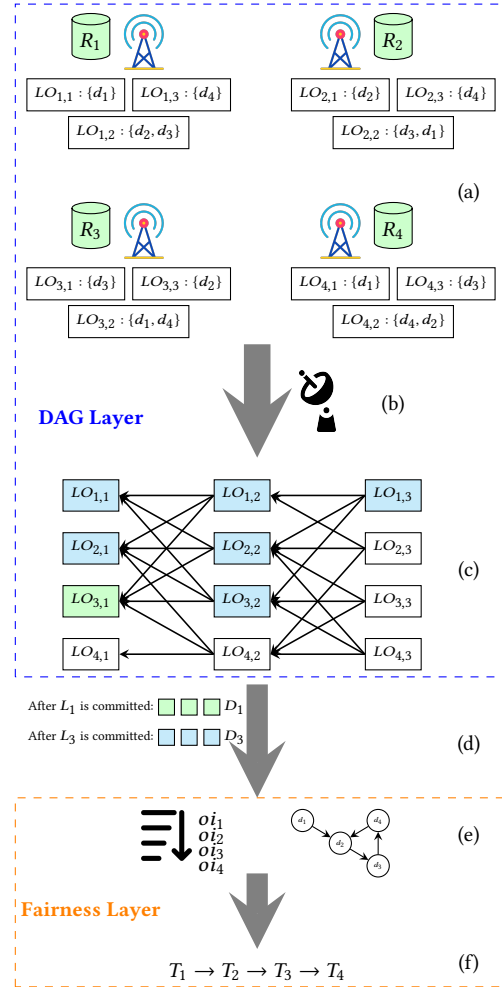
$R_1$

$R_2$

$LO_{1,1}:\{d_1\}$ $LO_{1,3}:\{d_4\}$

$LO_{1,2}:\{d_2,d_3\}$

$LO_{2,1}:\{d_2\}$ $LO_{2,3}:\{d_4\}$

$LO_{2,2}:\{d_3,d_1\}$

(a)

$R_3$

$R_4$

$LO_{3,1}:\{d_3\}$ $LO_{3,3}:\{d_2\}$

$LO_{3,2}:\{d_1,d_4\}$

$LO_{4,1}:\{d_1\}$ $LO_{4,3}:\{d_3\}$

$LO_{4,2}:\{d_4,d_2\}$

DAG Layer

(b)

$LO_{1,1}$ $LO_{1,2}$ $LO_{1,3}$

$LO_{2,1}$ $LO_{2,2}$ $LO_{2,3}$

$LO_{3,1}$ $LO_{3,2}$ $LO_{3,3}$

$LO_{4,1}$ $LO_{4,2}$ $LO_{4,3}$

(c)

After $L_1$ is committed: $D_1$

After $L_3$ is committed: $D_3$

(d)

$oi_1$
$oi_2$
$oi_3$
$oi_4$

$d_1$ $d_4$ $d_2$ $d_3$

(e)

Fairness Layer

$T_1 \rightarrow T_2 \rightarrow T_3 \rightarrow T_4$

(f)